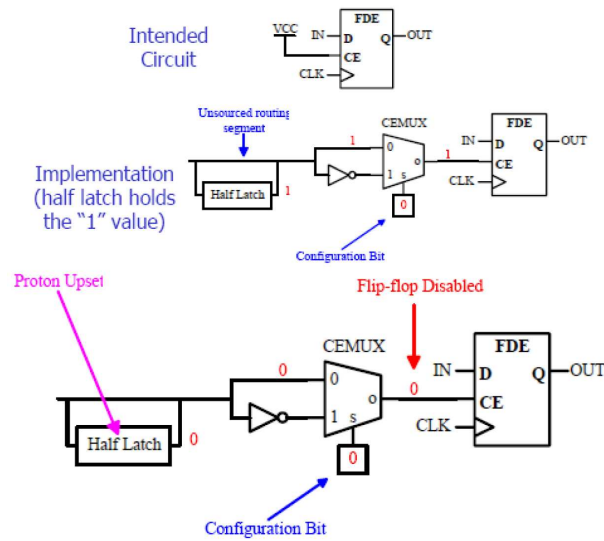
Intended Circuit

VCC
IN
D
FDE
Q
OUT
CE
CLK

Unsourced routing segment

Implementation (half latch holds the "1" value)

Half Latch
1
1
CEMUX
0
1
s
o
1
0
Configuration Bit
IN
D
FDE
Q
OUT
CE
CLK

Proton Upset

Flip-flop Disabled

CEMUX
0
0
1
s
o
0
Half Latch
0
0
IN
D
FDE
Q
OUT
CE
CLK

Configuration Bit